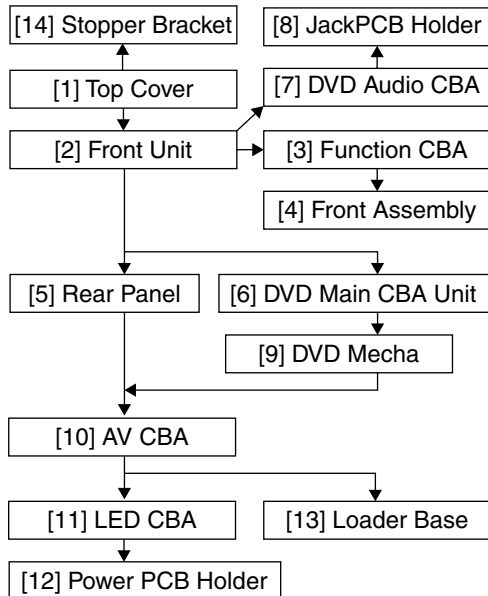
[14] Stopper Bracket

[8] JackPCB Holder

[1] Top Cover

[7] DVD Audio CBA

[2] Front Unit

[3] Function CBA

[4] Front Assembly

[5] Rear Panel

[6] DVD Main CBA Unit

[9] DVD Mecha

[10] AV CBA

[11] LED CBA

[13] Loader Base

[12] Power PCB Holder